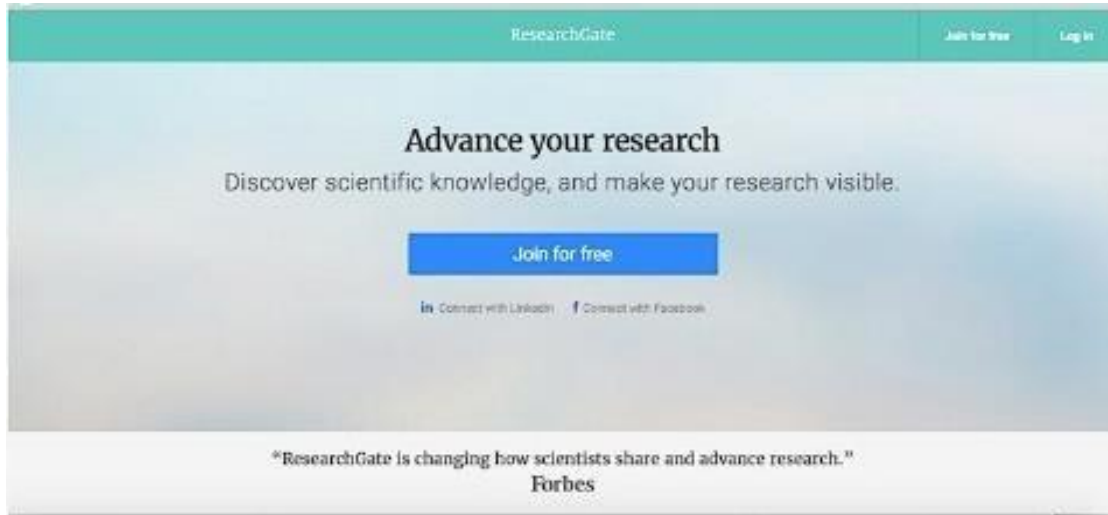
ResearchGate

Join for free

Log in

Advance your research

Discover scientific knowledge, and make your research visible.

Join for free

in Connect with LinkedIn

f Connect with Facebook

"ResearchGate is changing how scientists share and advance research."

Forbes